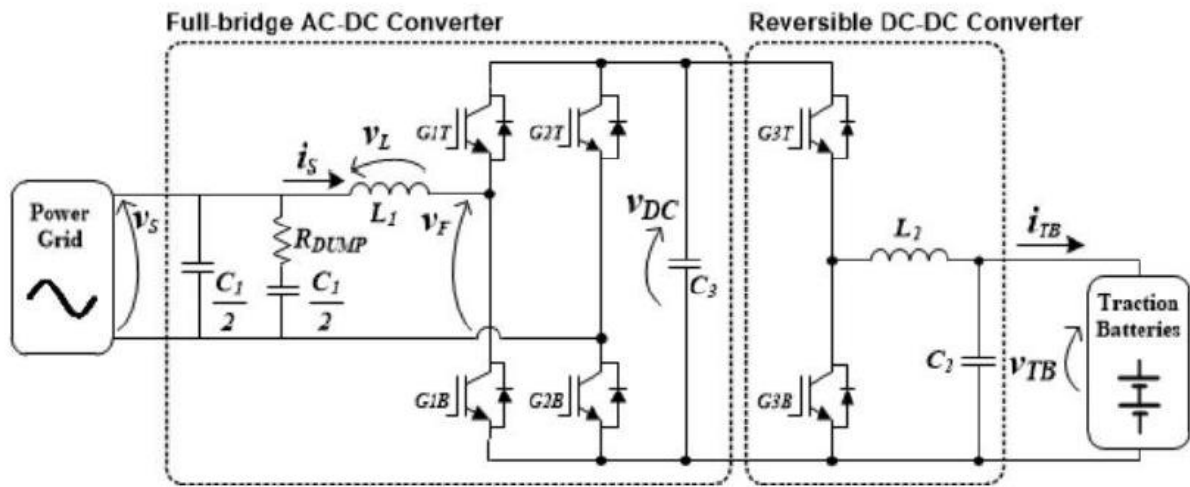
Full-bridge AC-DC Converter

Reversible DC-DC Converter

Power Grid

$v_S$

$i_S$

$v_L$

$L_1$

$R_{DUMP}$

$v_F$

$\frac{C_1}{2}$

$\frac{C_1}{2}$

G1T

G2T

G1B

G2B

$v_{DC}$

$C_3$

G3T

G3B

$L_2$

$i_{TB}$

$C_2$

$v_{TB}$

Traction Batteries